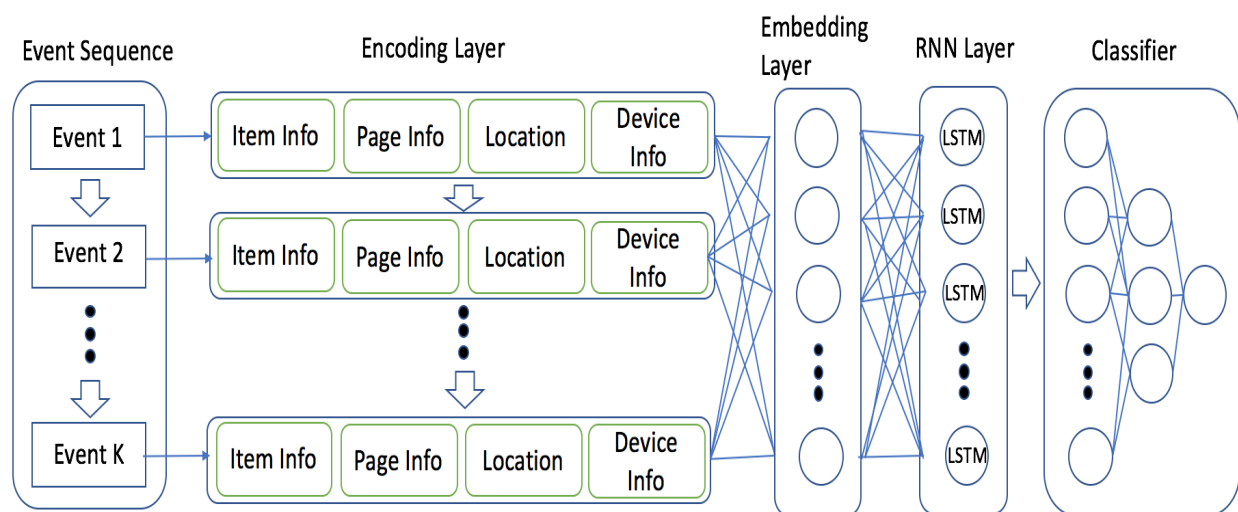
Event Sequence

Encoding Layer

Embedding Layer

RNN Layer

Classifier

Event 1

Item Info

Page Info

Location

Device Info

Event 2

Item Info

Page Info

Location

Device Info

Event K

Item Info

Page Info

Location

Device Info

LSTM

LSTM

LSTM

LSTM